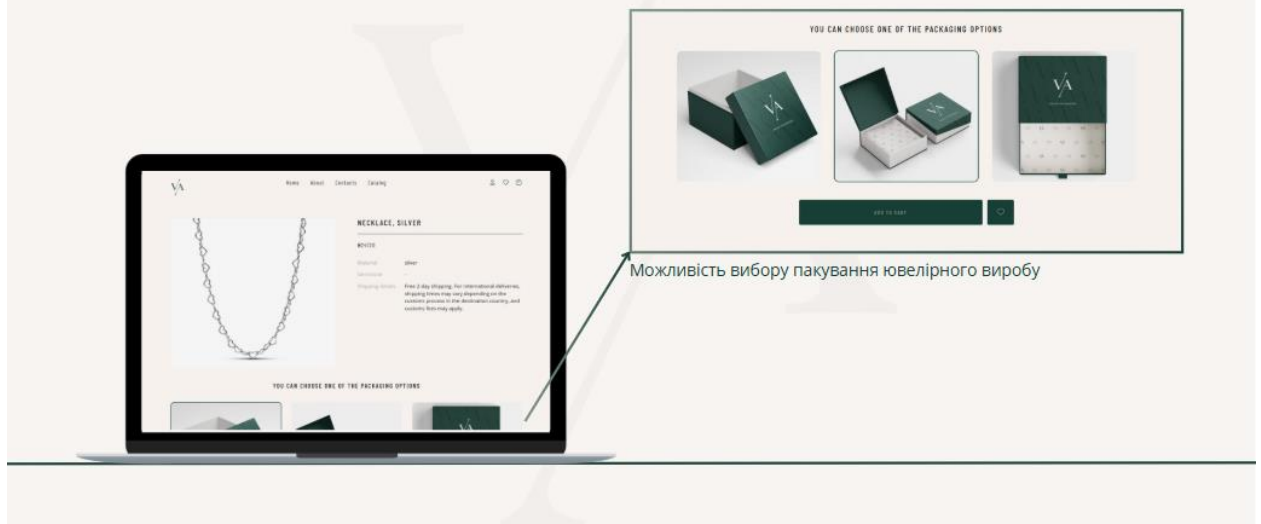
YOU CAN CHOOSE ONE OF THE PACKAGING OPTIONS

ADD TO CART

Можливість вибору пакування ювелірного виробу

V/A

Home About Contacts Catalog

NECKLACE, SILVER

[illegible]

Material silver

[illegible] –

Shipping details Free 2-day shipping. For international deliveries, shipping times may vary depending on the customs process in the destination country, and customs fees may apply.

YOU CAN CHOOSE ONE OF THE PACKAGING OPTIONS